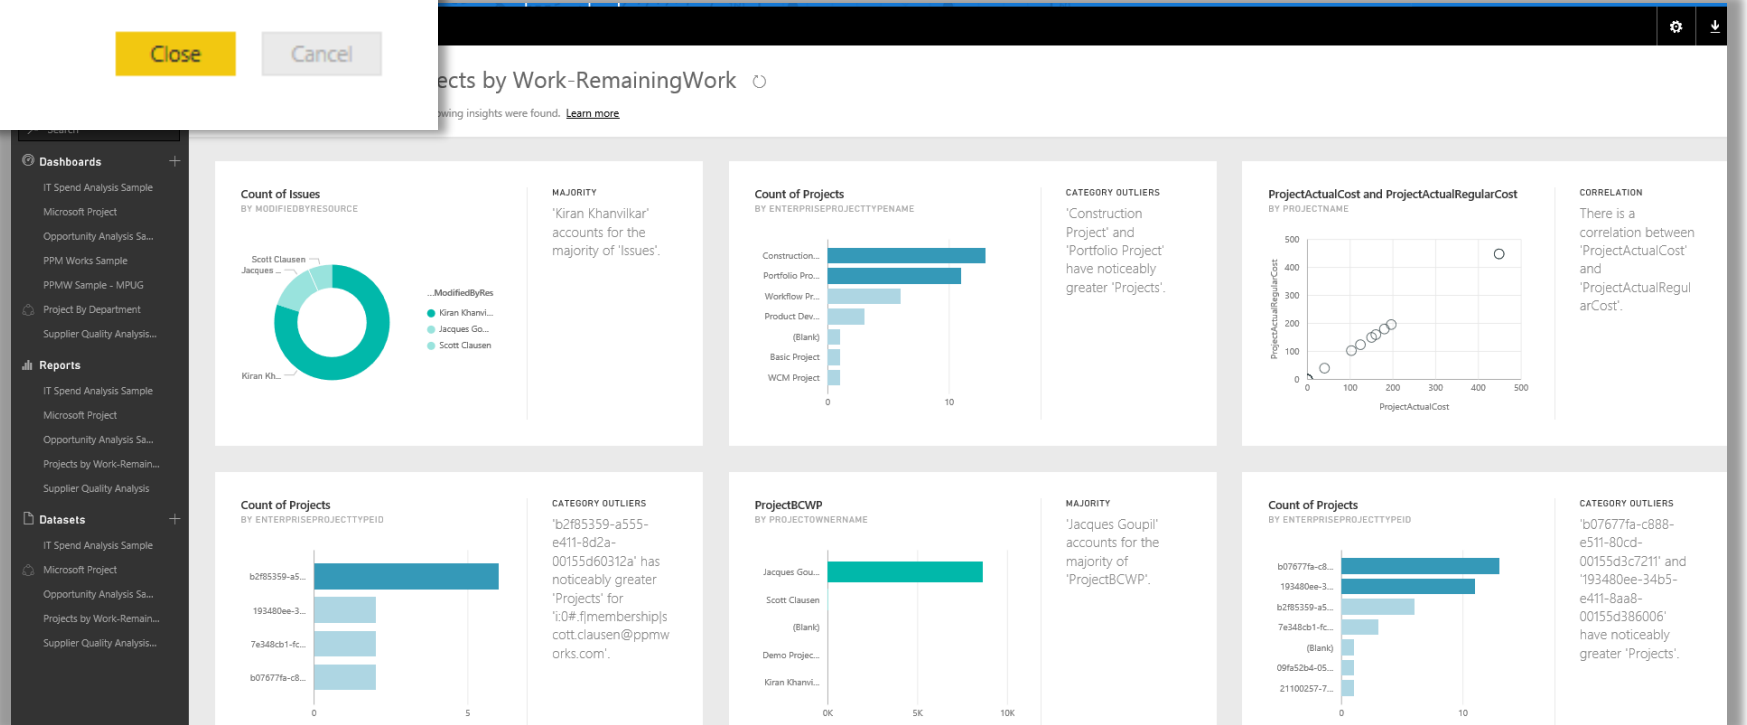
Close Cancel

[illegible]ects by Work-RemainingWork

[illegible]wing insights were found. Learn more

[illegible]

Dashboards
IT Spend Analysis Sample
Microsoft Project
Opportunity Analysis Sa...
PPM Works Sample
PPMW Sample - MPUG
Project By Department
Supplier Quality Analysis...

Reports
IT Spend Analysis Sample
Microsoft Project
Opportunity Analysis Sa...
Projects by Work-Remain...
Supplier Quality Analysis

Datasets
IT Spend Analysis Sample
Microsoft Project
Opportunity Analysis Sa...
Projects by Work-Remain...
Supplier Quality Analysis...

Count of Issues
BY MODIFIEDBYRESOURCE

Scott Clausen
Jacques ...
Kiran Kh...
...ModifiedByRes
Kiran Khanvi...
Jacques Go...
Scott Clausen

MAJORITY
'Kiran Khanvilkar' accounts for the majority of 'Issues'.

Count of Projects
BY ENTERPRISEPROJECTTYPENAME

Construction...
Portfolio Pro...
Workflow Pr...
Product Dev...
(Blank)
Basic Project
WCM Project
0
10

CATEGORY OUTLIERS
'Construction Project' and 'Portfolio Project' have noticeably greater 'Projects'.

ProjectActualCost and ProjectActualRegularCost
BY PROJECTNAME

500
400
300
200
100
0
ProjectActualRegularCost
0
100
200
300
400
500
ProjectActualCost

CORRELATION
There is a correlation between 'ProjectActualCost' and 'ProjectActualRegularCost'.

Count of Projects
BY ENTERPRISEPROJECTTYPEID

b2f85359-a5...
193480ee-3...
7e348cb1-fc...
b07677fa-c8...
0
5

CATEGORY OUTLIERS
'b2f85359-a555-e411-8d2a-00155d60312a' has noticeably greater 'Projects' for 'i:0#.f|membership|scott.clausen@ppmworks.com'.

ProjectBCWP
BY PROJECTOWNERNAME

Jacques Gou...
Scott Clausen
(Blank)
Demo Projec...
Kiran Khanvi...
0K
5K
10K

MAJORITY
'Jacques Goupil' accounts for the majority of 'ProjectBCWP'.

Count of Projects
BY ENTERPRISEPROJECTTYPEID

b07677fa-c8...
193480ee-3...
b2f85359-a5...
7e348cb1-fc...
(Blank)
09fa52b4-05...
21100257-7...
0
10

CATEGORY OUTLIERS
'b07677fa-c888-e511-80cd-00155d3c7211' and '193480ee-34b5-e411-8aa8-00155d386006' have noticeably greater 'Projects'.